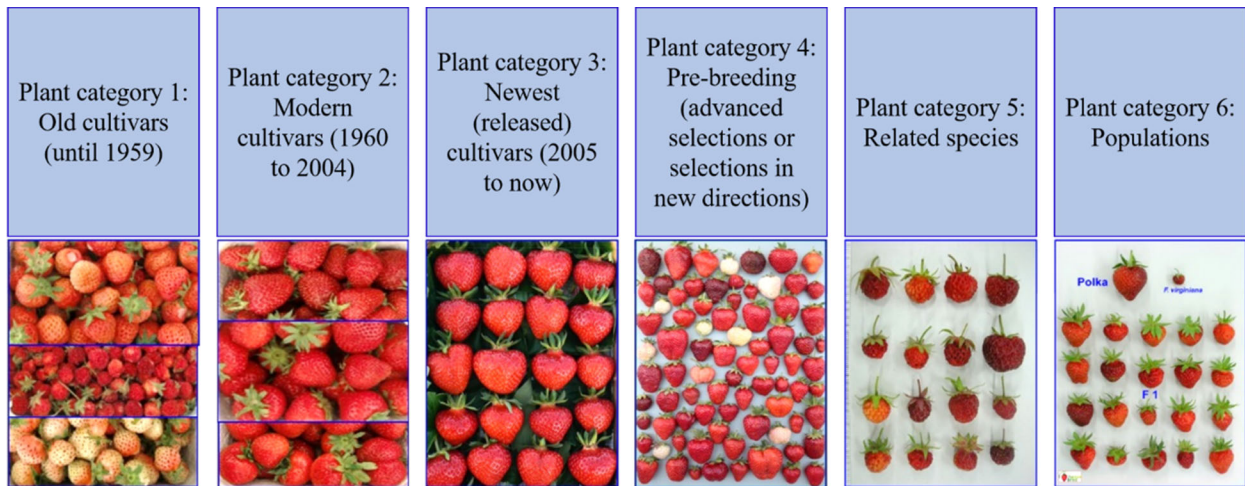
Plant category 1: Old cultivars (until 1959)

Plant category 2: Modern cultivars (1960 to 2004)

Plant category 3: Newest (released) cultivars (2005 to now)

Plant category 4: Pre-breeding (advanced selections or selections in new directions)

Plant category 5: Related species

Plant category 6: Populations

Polka

F. virginiana

F 1